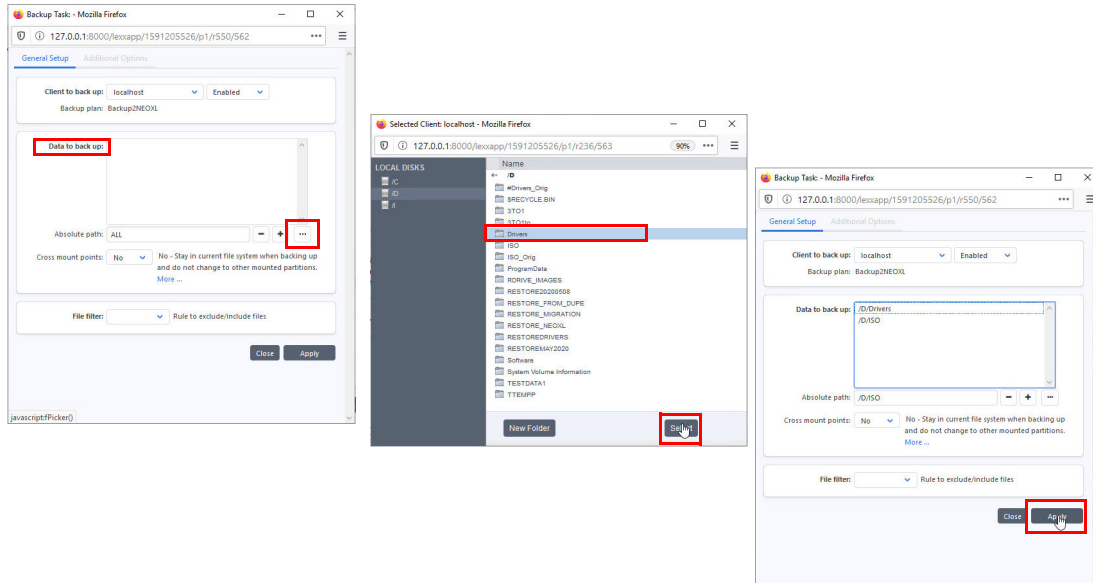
Backup Task: - Mozilla Firefox

127.0.0.1:8000/lexxapp/1591205526/p1/r550/562

General Setup | Additional Options

Client to back up: localhost | Enabled
Backup plan: Backup2NEOXL

Data to back up:

Absolute path: ALL | − | + | ···

Cross mount points: No | No - Stay in current file system when backing up and do not change to other mounted partitions. More ...

File filter: | Rule to exclude/include files

Close | Apply

javascript:fPicker()

Selected Client: localhost - Mozilla Firefox

127.0.0.1:8000/lexxapp/1591205526/p1/r236/563 | 90% | ···

LOCAL DISKS
/C
/D
/I

Name
/D
#Drivers_Orig
$RECYCLE.BIN
3TO1
3TO1to
Drivers
ISO
ISO_Orig
ProgramData
RDRIVE_IMAGES
RESTORE20200508
RESTORE_FROM_DUPE
RESTORE_MIGRATION
RESTORE_NEOXL
RESTOREDRIVERS
RESTOREMAY2020
Software
System Volume Information
TESTDATA1
TTEMPP

New Folder | Select

Backup Task: - Mozilla Firefox

127.0.0.1:8000/lexxapp/1591205526/p1/r550/562

General Setup | Additional Options

Client to back up: localhost | Enabled
Backup plan: Backup2NEOXL

Data to back up: /D/Drivers
/D/ISO

Absolute path: /D/ISO | − | + | ···

Cross mount points: No | No - Stay in current file system when backing up and do not change to other mounted partitions. More ...

File filter: | Rule to exclude/include files

Close | Apply